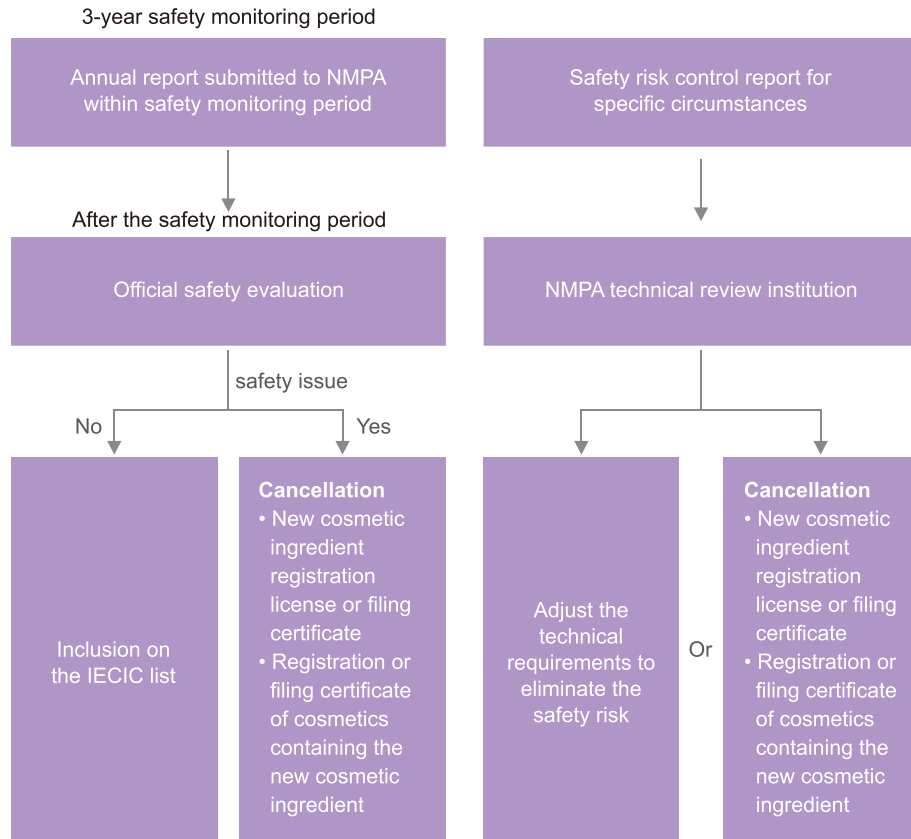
3-year safety monitoring period

Annual report submitted to NMPA within safety monitoring period

After the safety monitoring period

Official safety evaluation

safety issue

No

Yes

Inclusion on the IECIC list

**Cancellation**
• New cosmetic ingredient registration license or filing certificate
• Registration or filing certificate of cosmetics containing the new cosmetic ingredient

Safety risk control report for specific circumstances

NMPA technical review institution

Adjust the technical requirements to eliminate the safety risk

Or

**Cancellation**
• New cosmetic ingredient registration license or filing certificate
• Registration or filing certificate of cosmetics containing the new cosmetic ingredient